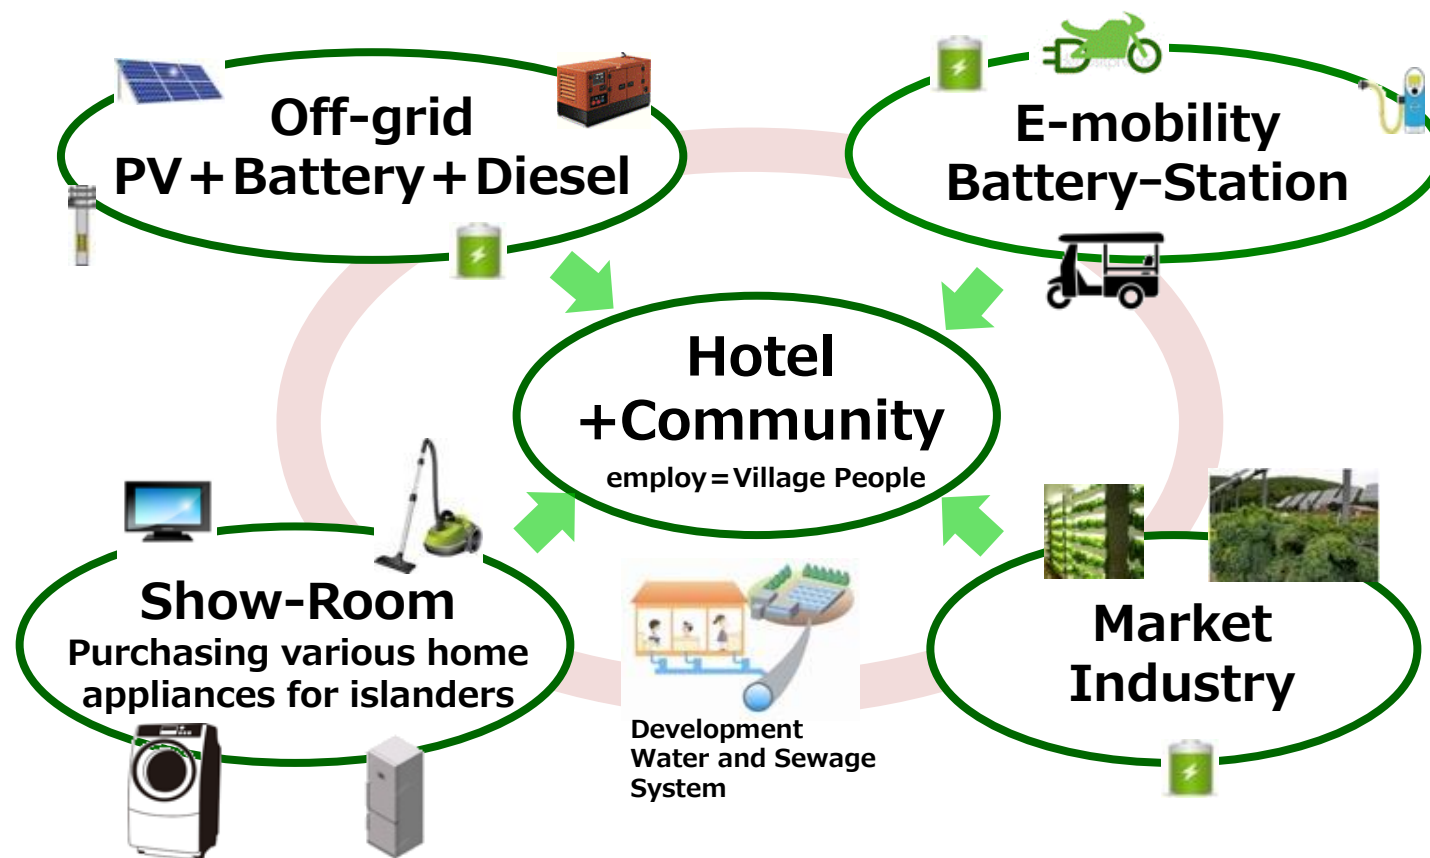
Off-grid
PV＋Battery＋Diesel

E-mobility
Battery-Station

Hotel
+Community
employ＝Village People

Show-Room
Purchasing various home appliances for islanders

Development
Water and Sewage
System

Market
Industry